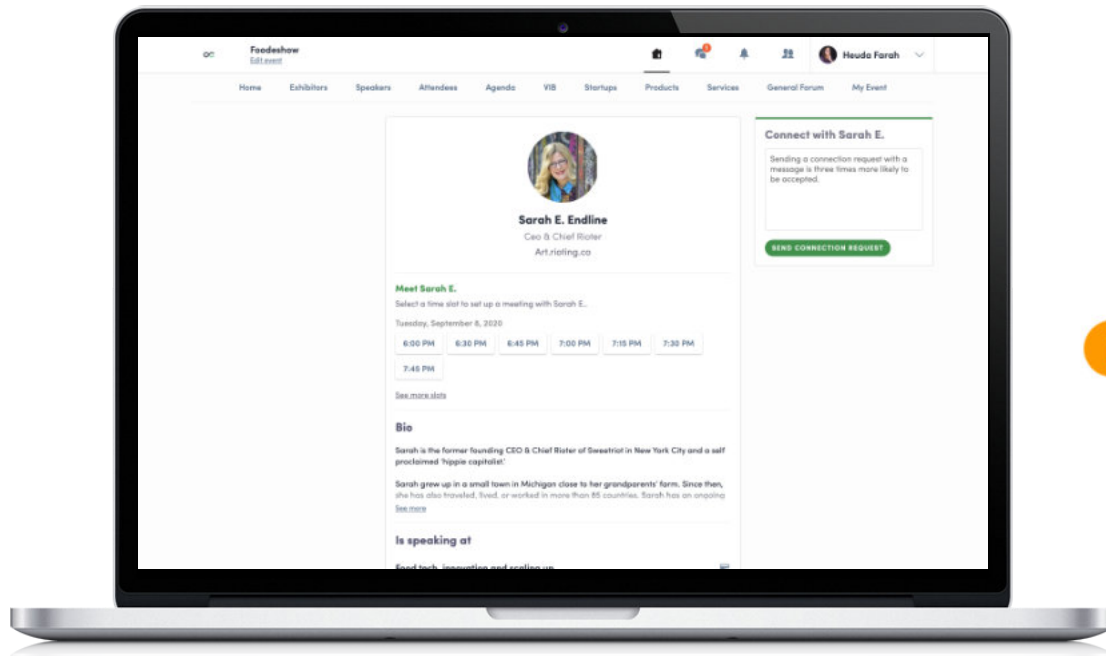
on

Foodeshow
Edit event

Heuda Farah

Home Exhibitors Speakers Attendees Agenda VIB Startups Products Services General Forum My Event

Sarah E. Endline
Ceo & Chief Rioter
Art.rioting.co

Meet Sarah E.
Select a time slot to set up a meeting with Sarah E..

Tuesday, September 8, 2020

6:00 PM 6:30 PM 6:45 PM 7:00 PM 7:15 PM 7:30 PM 7:45 PM

See more slots

Bio

Sarah is the former founding CEO & Chief Rioter of Sweetriot in New York City and a self proclaimed 'hippie capitalist'.

Sarah grew up in a small town in Michigan close to her grandparents' farm. Since then, she has also traveled, lived, or worked in more than 85 countries. Sarah has an ongoing

See more

Is speaking at

Food tech, innovation and scaling up

Connect with Sarah E.

Sending a connection request with a message is three times more likely to be accepted.

SEND CONNECTION REQUEST